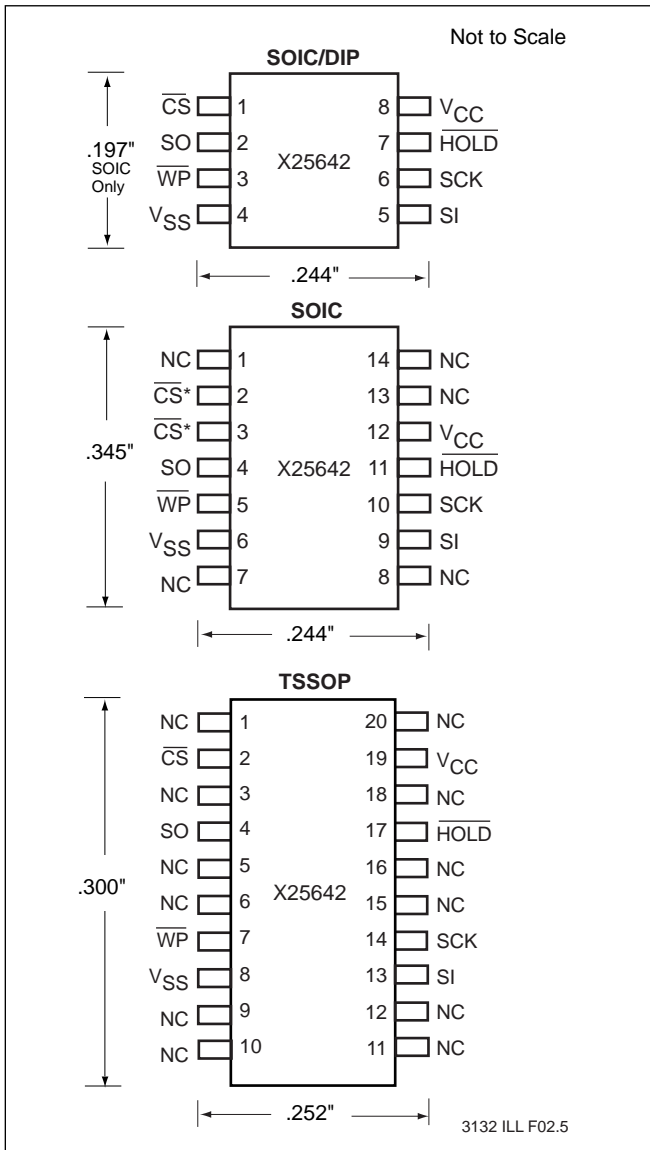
Not to Scale

SOIC/DIP

.197" SOIC Only

$\overline{CS}$ 1
SO 2
$\overline{WP}$ 3
$V_{SS}$ 4

X25642

8 $V_{CC}$
7 $\overline{HOLD}$
6 SCK
5 SI

.244"

SOIC

.345"

NC 1
$\overline{CS}$* 2
$\overline{CS}$* 3
SO 4
$\overline{WP}$ 5
$V_{SS}$ 6
NC 7

X25642

14 NC
13 NC
12 $V_{CC}$
11 $\overline{HOLD}$
10 SCK
9 SI
8 NC

.244"

TSSOP

.300"

NC 1
$\overline{CS}$ 2
NC 3
SO 4
NC 5
NC 6
$\overline{WP}$ 7
$V_{SS}$ 8
NC 9
NC 10

X25642

20 NC
19 $V_{CC}$
18 NC
17 $\overline{HOLD}$
16 NC
15 NC
14 SCK
13 SI
12 NC
11 NC

.252"

3132 ILL F02.5